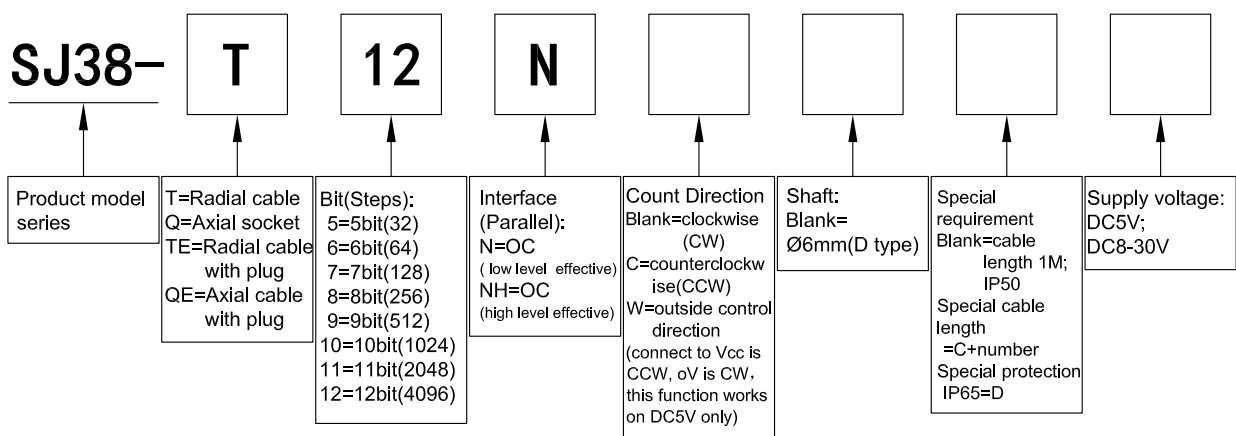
SJ38- T 12 N

Product model series

T=Radial cable
Q=Axial socket
TE=Radial cable with plug
QE=Axial cable with plug

Bit(Steps):
5=5bit(32)
6=6bit(64)
7=7bit(128)
8=8bit(256)
9=9bit(512)
10=10bit(1024)
11=11bit(2048)
12=12bit(4096)

Interface (Parallel):
N=OC
( low level effective)
NH=OC
(high level effective)

Count Direction
Blank=clockwise (CW)
C=counterclockwise(CCW)
W=outside control direction
(connect to Vcc is CCW, oV is CW, this function works on DC5V only)

Shaft:
Blank=
Ø6mm(D type)

Special requirement
Blank=cable length 1M; IP50
Special cable length
=C+number
Special protection
IP65=D

Supply voltage:
DC5V;
DC8-30V